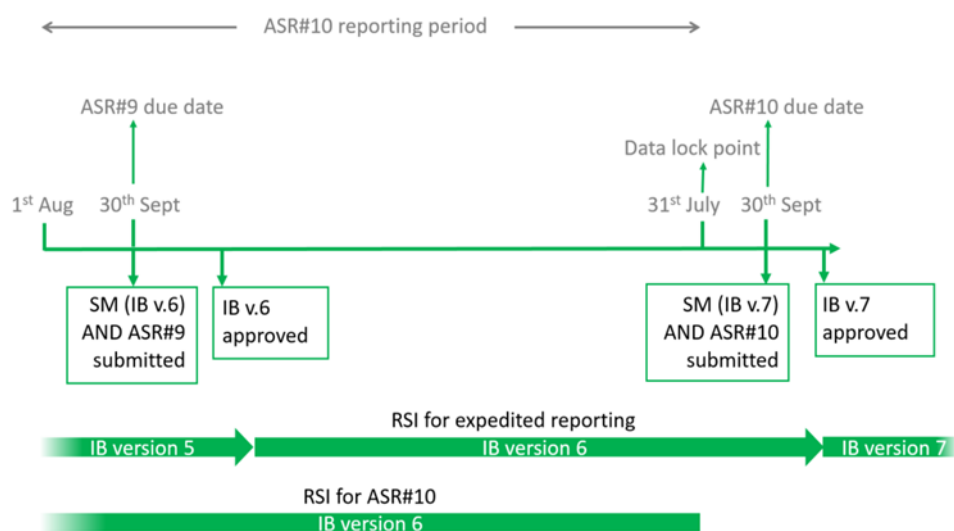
ASR#10 reporting period

ASR#9 due date

ASR#10 due date

Data lock point

1$^{st}$ Aug

30$^{th}$ Sept

31$^{st}$ July

30$^{th}$ Sept

SM (IB v.6) AND ASR#9 submitted

IB v.6 approved

SM (IB v.7) AND ASR#10 submitted

IB v.7 approved

RSI for expedited reporting

IB version 5

IB version 6

IB version 7

RSI for ASR#10

IB version 6